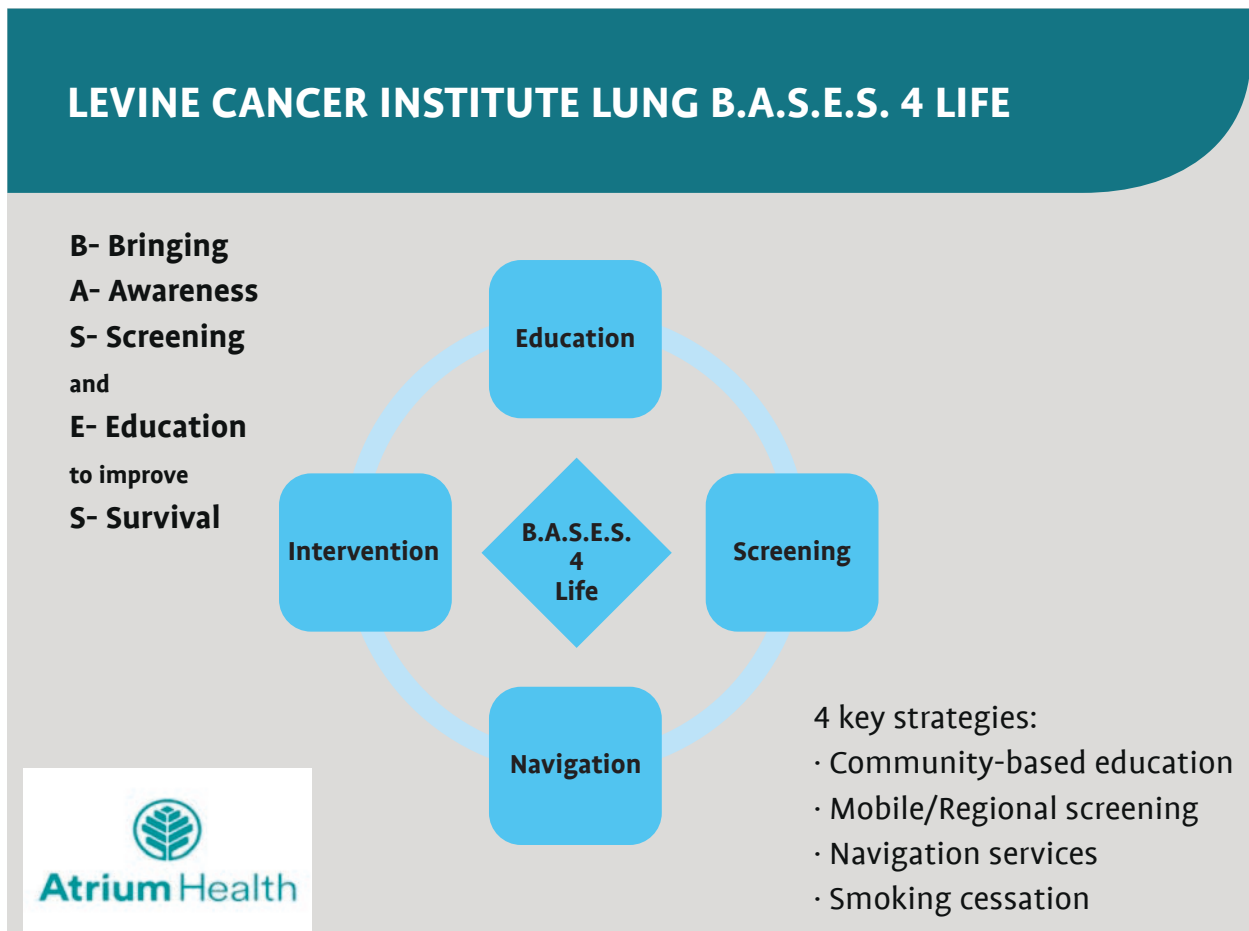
LEVINE CANCER INSTITUTE LUNG B.A.S.E.S. 4 LIFE

B- Bringing
A- Awareness
S- Screening
and
E- Education
to improve
S- Survival

Education

Intervention

B.A.S.E.S.
4
Life

Screening

Navigation

4 key strategies:
· Community-based education
· Mobile/Regional screening
· Navigation services
· Smoking cessation

Atrium Health